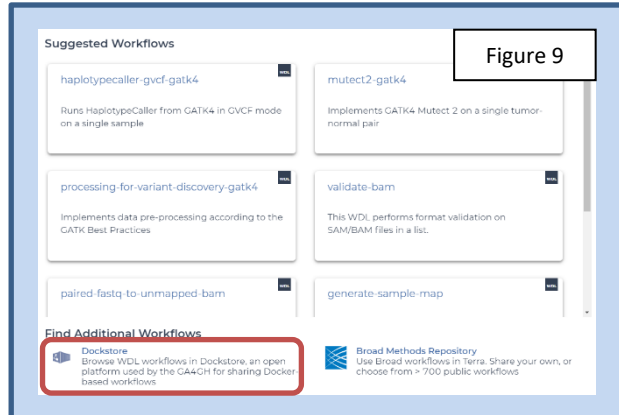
Suggested Workflows

Figure 9

haplotypecaller-gvcf-gatk4

WDL

Runs HaplotypeCaller from GATK4 in GVCF mode on a single sample

mutect2-gatk4

Implements GATK4 Mutect 2 on a single tumor-normal pair

processing-for-variant-discovery-gatk4

WDL

Implements data pre-processing according to the GATK Best Practices

validate-bam

WDL

This WDL performs format validation on SAM/BAM files in a list.

paired-fastq-to-unmapped-bam

WDL

generate-sample-map

WDL

Find Additional Workflows

Dockstore
Browse WDL workflows in Dockstore, an open platform used by the GA4GH for sharing Docker-based workflows

Broad Methods Repository
Use Broad workflows in Terra. Share your own, or choose from > 700 public workflows